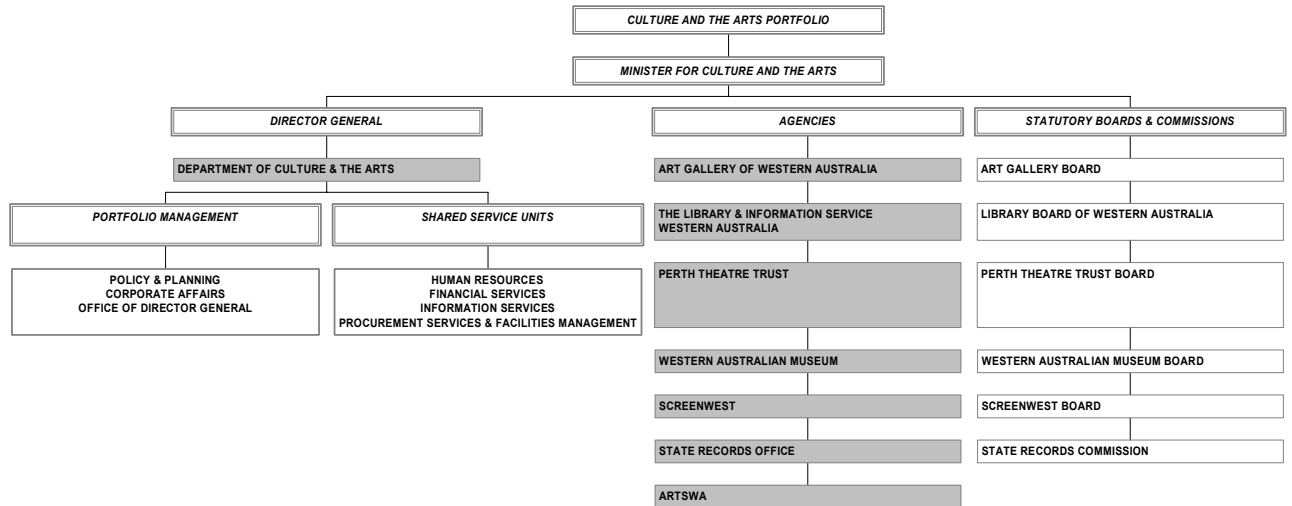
CULTURE AND THE ARTS PORTFOLIO

MINISTER FOR CULTURE AND THE ARTS

DIRECTOR GENERAL

DEPARTMENT OF CULTURE & THE ARTS

PORTFOLIO MANAGEMENT

POLICY & PLANNING
CORPORATE AFFAIRS
OFFICE OF DIRECTOR GENERAL

SHARED SERVICE UNITS

HUMAN RESOURCES
FINANCIAL SERVICES
INFORMATION SERVICES
PROCUREMENT SERVICES & FACILITIES MANAGEMENT

AGENCIES

ART GALLERY OF WESTERN AUSTRALIA

THE LIBRARY & INFORMATION SERVICE WESTERN AUSTRALIA

PERTH THEATRE TRUST

WESTERN AUSTRALIAN MUSEUM

SCREENWEST

STATE RECORDS OFFICE

ARTSWA

STATUTORY BOARDS & COMMISSIONS

ART GALLERY BOARD

LIBRARY BOARD OF WESTERN AUSTRALIA

PERTH THEATRE TRUST BOARD

WESTERN AUSTRALIAN MUSEUM BOARD

SCREENWEST BOARD

STATE RECORDS COMMISSION